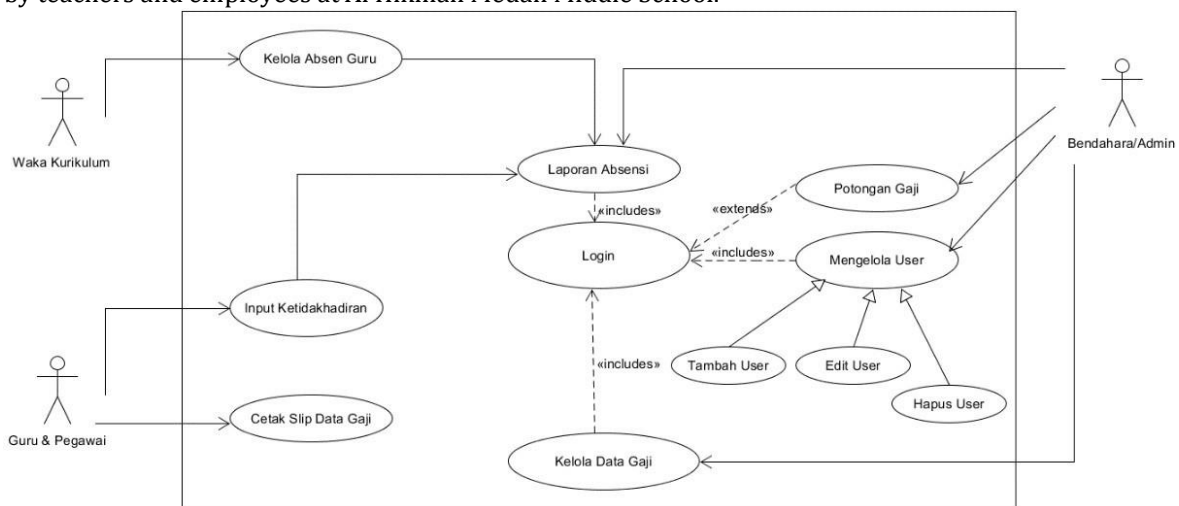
by teachers and employees at Al-Hikmah Medan Middle School.

Kelola Absen Guru

Waka Kurikulum

Bendahara/Admin

Laporan Absensi

Potongan Gaji

«includes»

«extends»

Login

«includes»

Mengelola User

Input Ketidakhadiran

«includes»

Tambah User

Edit User

Hapus User

Guru & Pegawai

Cetak Slip Data Gaji

Kelola Data Gaji